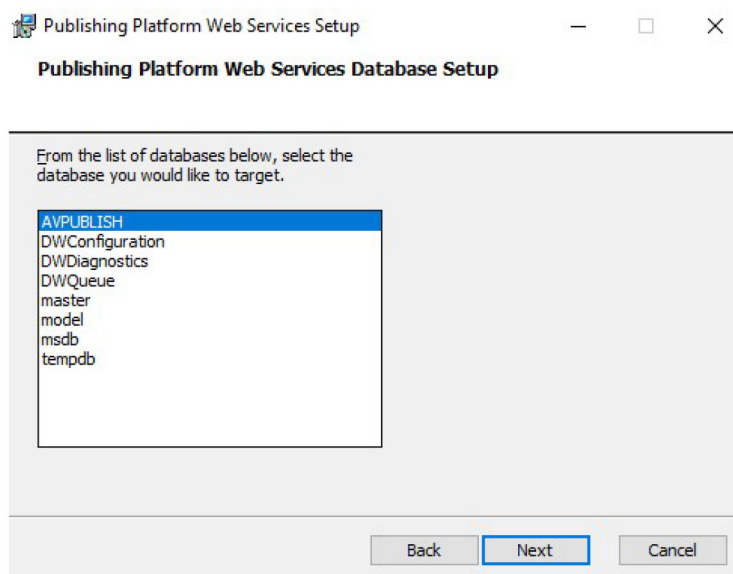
Publishing Platform Web Services Setup

Publishing Platform Web Services Database Setup

From the list of databases below, select the database you would like to target.

AVPUBLISH
DWConfiguration
DWDiagnostics
DWQueue
master
model
msdb
tempdb

Back Next Cancel